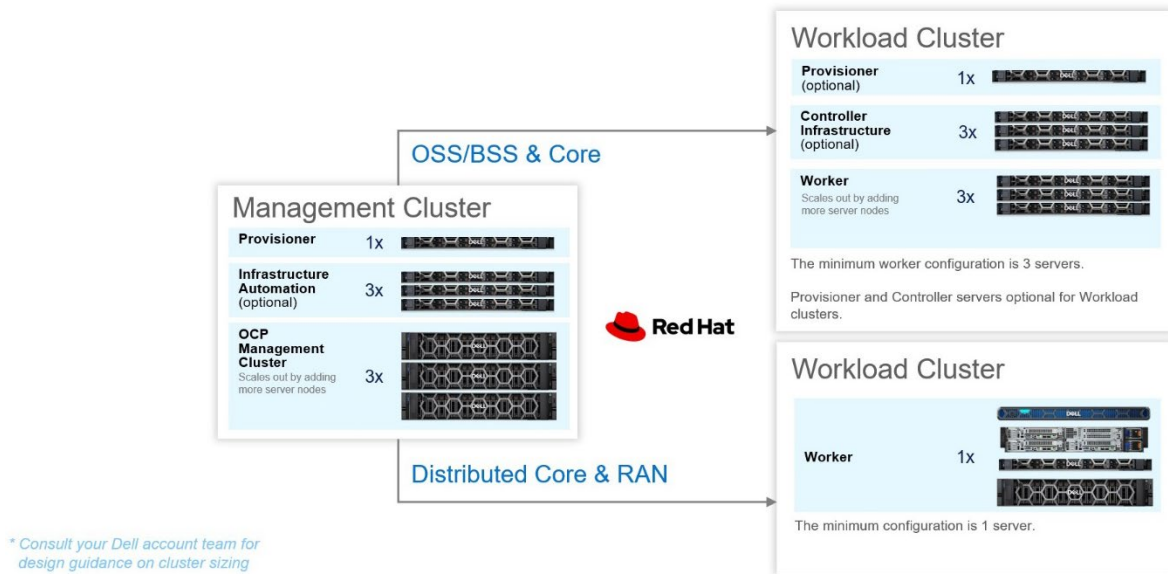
Management Cluster

Provisioner 1x

Infrastructure Automation (optional) 3x

OCP Management Cluster
Scales out by adding more server nodes 3x

OSS/BSS & Core

Workload Cluster

Provisioner (optional) 1x

Controller Infrastructure (optional) 3x

Worker
Scales out by adding more server nodes 3x

The minimum worker configuration is 3 servers.

Provisioner and Controller servers optional for Workload clusters.

Red Hat

Distributed Core & RAN

Workload Cluster

Worker 1x

The minimum configuration is 1 server.

* Consult your Dell account team for design guidance on cluster sizing